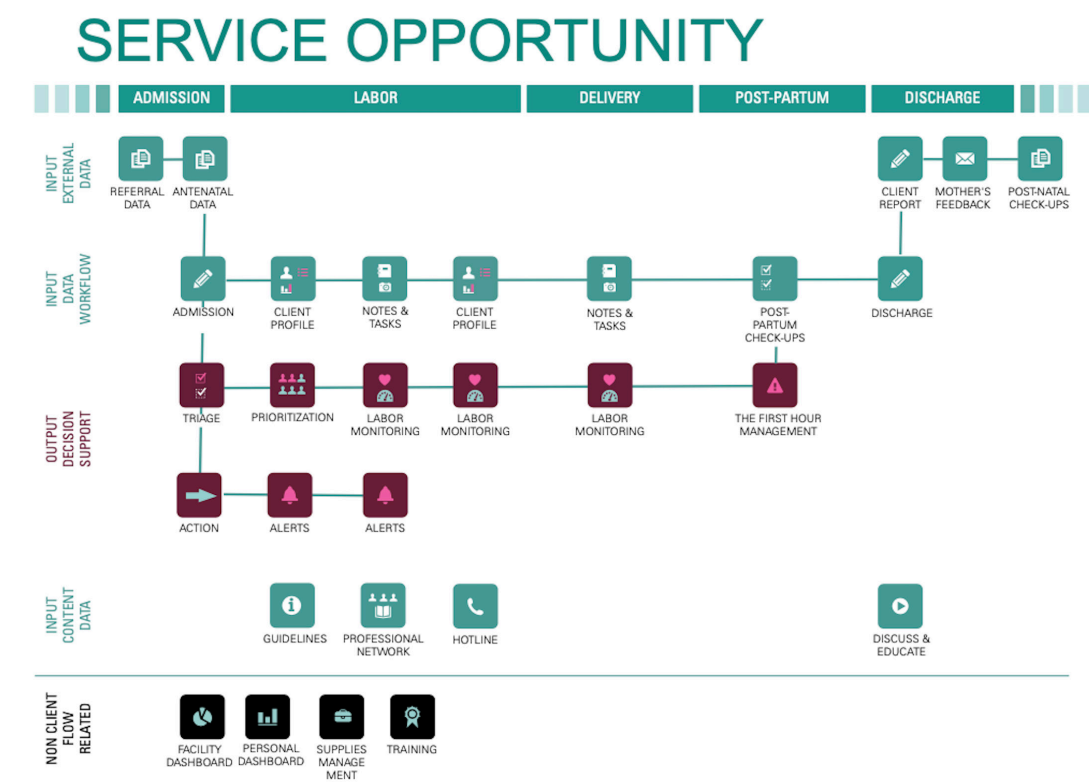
SERVICE OPPORTUNITY

ADMISSION | LABOR | DELIVERY | POST-PARTUM | DISCHARGE

INPUT EXTERNAL DATA

REFERRAL DATA
ANTENATAL DATA
CLIENT REPORT
MOTHER'S FEEDBACK
POST-NATAL CHECK-UPS

INPUT DATA WORKFLOW

ADMISSION
CLIENT PROFILE
NOTES & TASKS
CLIENT PROFILE
NOTES & TASKS
POST-PARTUM CHECK-UPS
DISCHARGE

OUTPUT DECISION SUPPORT

TRIAGE
PRIORITIZATION
LABOR MONITORING
LABOR MONITORING
LABOR MONITORING
THE FIRST HOUR MANAGEMENT

ACTION
ALERTS
ALERTS

INPUT CONTENT DATA

GUIDELINES
PROFESSIONAL NETWORK
HOTLINE
DISCUSS & EDUCATE

NON CLIENT FLOW RELATED

FACILITY DASHBOARD
PERSONAL DASHBOARD
SUPPLIES MANAGEMENT
TRAINING